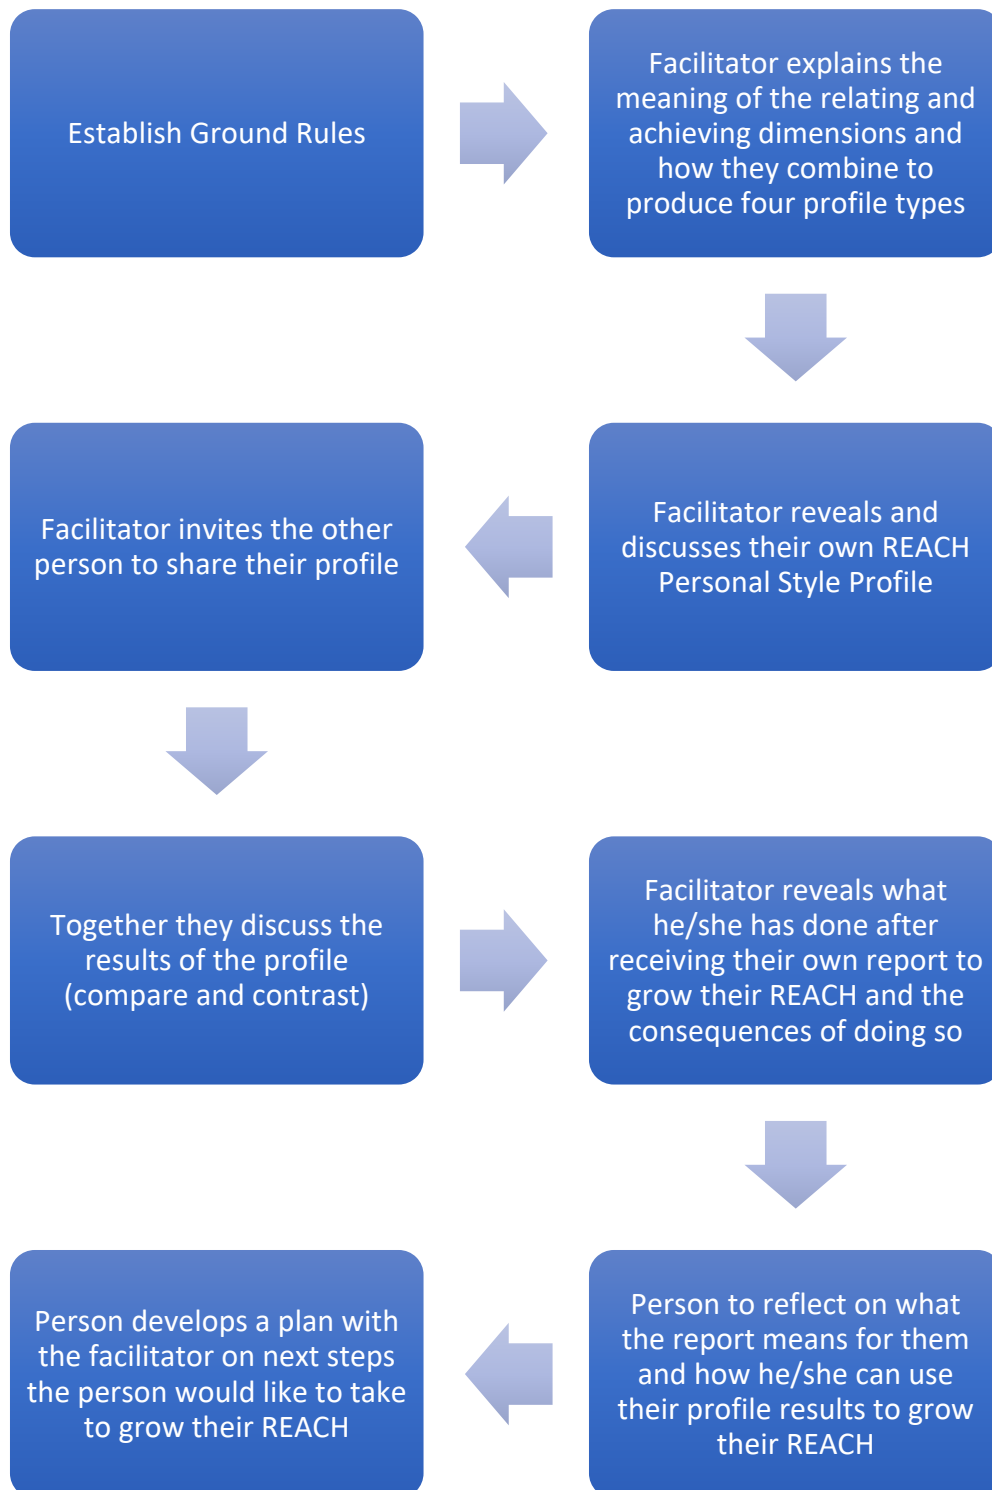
Establish Ground Rules

Facilitator explains the meaning of the relating and achieving dimensions and how they combine to produce four profile types

Facilitator reveals and discusses their own REACH Personal Style Profile

Facilitator invites the other person to share their profile

Together they discuss the results of the profile (compare and contrast)

Facilitator reveals what he/she has done after receiving their own report to grow their REACH and the consequences of doing so

Person to reflect on what the report means for them and how he/she can use their profile results to grow their REACH

Person develops a plan with the facilitator on next steps the person would like to take to grow their REACH